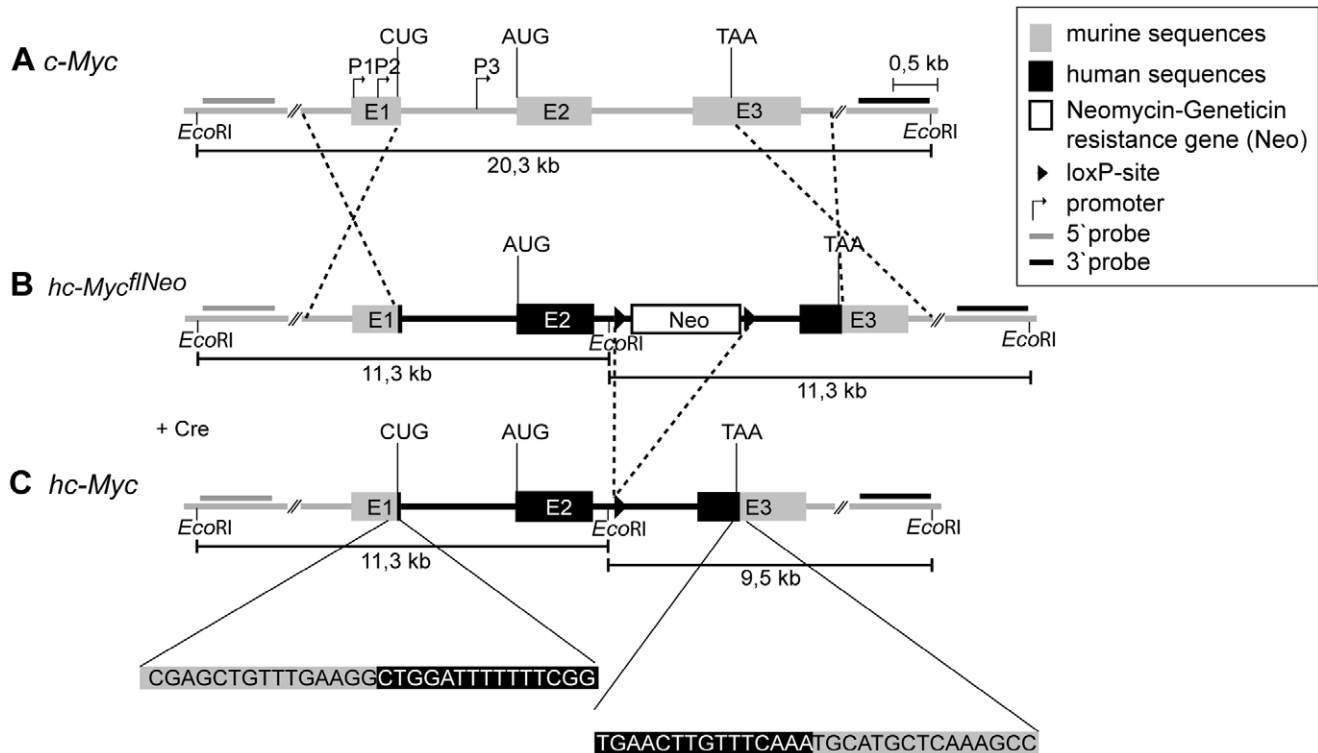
A c-Myc

CUG
AUG
TAA
P1 P2
P3
0,5 kb
E1
E2
E3
EcoRI
EcoRI
20,3 kb

murine sequences
human sequences
Neomycin-Geneticin resistance gene (Neo)
loxP-site
promoter
5`probe
3`probe

B hc-Myc$^{flNeo}$

AUG
TAA
E1
E2
Neo
E3
EcoRI
EcoRI
EcoRI
11,3 kb
11,3 kb

+ Cre

C hc-Myc

CUG
AUG
TAA
E1
E2
E3
EcoRI
EcoRI
EcoRI
11,3 kb
9,5 kb

CGAGCTGTTTGAAGGCTGGATTTTTTTCGG

TGAACTTGTTTCAAATGCATGCTCAAAGCC